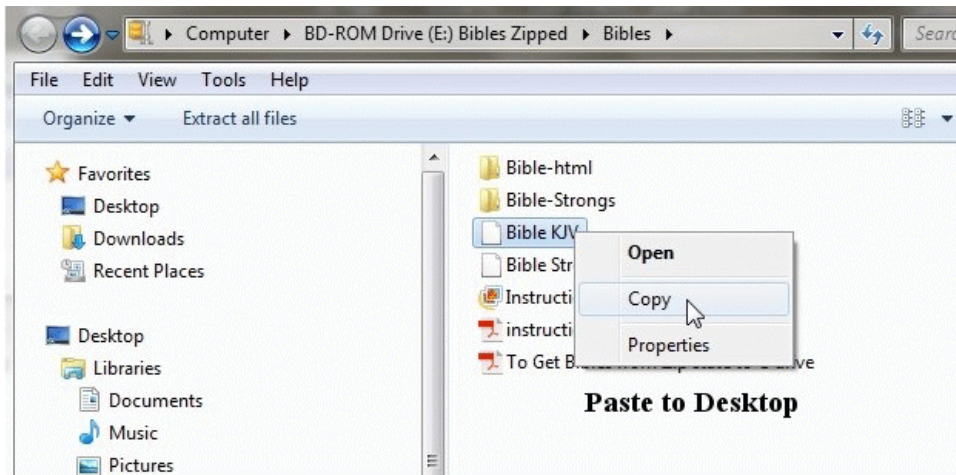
Computer ▸ BD-ROM Drive (E:) Bibles Zipped ▸ Bibles ▸

Searc

File Edit View Tools Help

Organize ▾ Extract all files

Favorites
Desktop
Downloads
Recent Places

Desktop
Libraries
Documents
Music
Pictures

Bible-html
Bible-Strongs
Bible KJV
Bible Str
Instructi
instructi
To Get B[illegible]

Open
Copy
Properties

Paste to Desktop